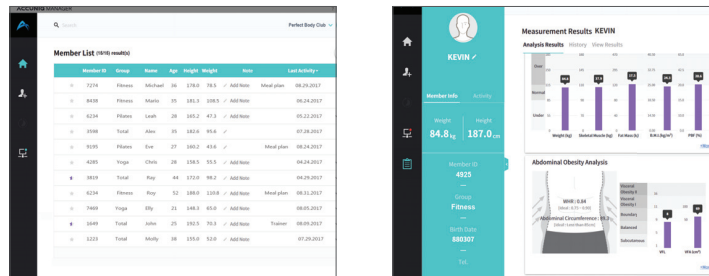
ACCOUNT MANAGER

Search

Perfect Body Club

Member List (10/10) result(s)

| | Member ID | Group | Name | Age | Height | Weight | | Note | Last Activity |
|---|---|---|---|---|---|---|---|---|---|
| ☆ | 7274 | Fitness | Michael | 36 | 178.0 | 78.5 | ✓ | Add Note Meal plan | 08.29.2017 |
| ☆ | 8438 | Pilates | Mario | 35 | 181.3 | 108.5 | ✓ | Add Note | 06.24.2017 |
| ☆ | 6234 | Pilates | Leah | 28 | 165.2 | 47.3 | ✓ | Add Note | 05.22.2017 |
| ☆ | 3598 | Total | Alex | 35 | 182.6 | 93.6 | ✓ | | 07.28.2017 |
| ☆ | 9195 | Pilates | Eve | 27 | 160.2 | 43.6 | ✓ | Meal plan | 06.24.2017 |
| ☆ | 4285 | Yoga | Chris | 28 | 158.5 | 55.5 | ✓ | Add Note | 06.24.2017 |
| ★ | 3819 | Total | Roy | 44 | 172.0 | 98.2 | ✓ | Add Note | 04.29.2017 |
| ☆ | 6234 | Fitness | Roy | 52 | 189.0 | 110.8 | ✓ | Add Note Meal plan | 08.31.2017 |
| ☆ | 7469 | Yoga | Elly | 21 | 148.3 | 65.0 | ✓ | Add Note | 08.05.2017 |
| ★ | 1649 | Total | John | 25 | 192.5 | 70.3 | ✓ | Add Note Trainer | 08.09.2017 |
| ☆ | 1223 | Total | Molly | 38 | 155.0 | 52.0 | ✓ | Add Note | 07.29.2017 |

KEVIN ✓

Member Info Activity

Weight 84.8 kg

Height 187.0 cm

Member ID 4925

Group Fitness

Birth Date 880307

Tel

Measurement Results KEVIN

Analysis Results History View Results

Over

Normal

Under

Weight (kg) Skeletal Muscle (kg) Fat Mass (kg) B.M.I (kg/m²) PBF (%)

Abdominal Obesity Analysis

WHR : 0.84

Abdominal Circumference : 85.3

Visceral Obesity II

Visceral Obesity I

Boundary

Balanced

Subcutaneous

VFL

VFA (cm²)